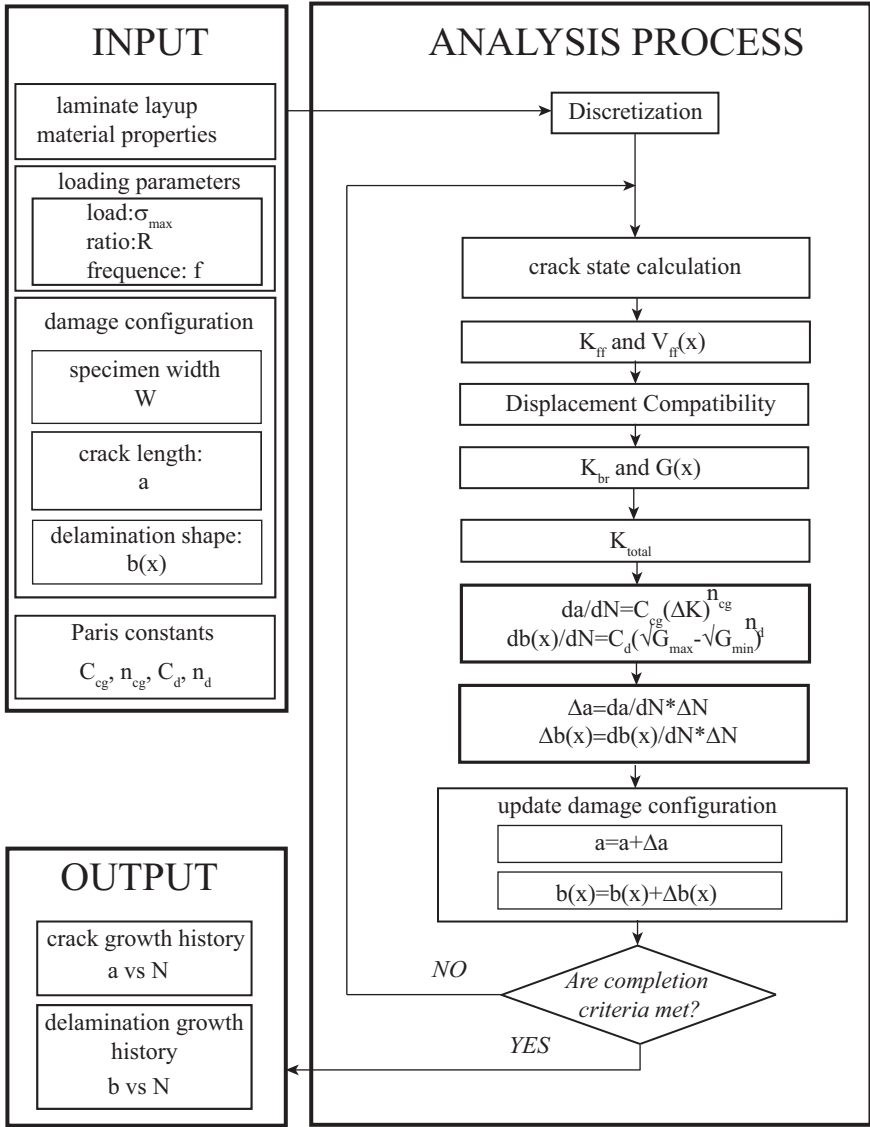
INPUT

laminate layup material properties

loading parameters

load: $\sigma_{max}$
ratio: R
frequence: f

damage configuration

specimen width W

crack length: a

delamination shape: b(x)

Paris constants

$C_{cg}$, $n_{cg}$, $C_d$, $n_d$

OUTPUT

crack growth history a vs N

delamination growth history b vs N

ANALYSIS PROCESS

Discretization

crack state calculation

$K_{ff}$ and $V_{ff}(x)$

Displacement Compatibility

$K_{br}$ and G(x)

$K_{total}$

$da/dN=C_{cg}(\Delta K)^{n_{cg}}$
$db(x)/dN=C_d(\sqrt{G_{max}}-\sqrt{G_{min}})^{n_d}$

$\Delta a=da/dN*\Delta N$
$\Delta b(x)=db(x)/dN*\Delta N$

update damage configuration

$a=a+\Delta a$

$b(x)=b(x)+\Delta b(x)$

Are completion criteria met?

NO

YES